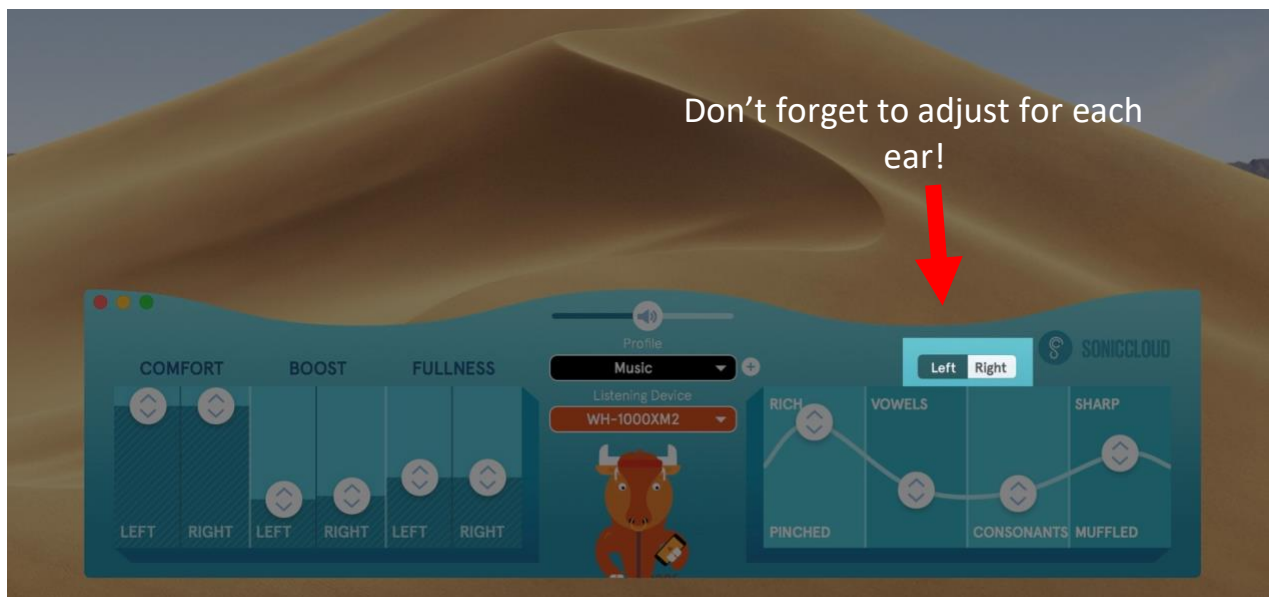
Don’t forget to adjust for each ear!

Profile
Music
Listening Device
WH-1000XM2

Left Right
SONICCLOUD

COMFORT
BOOST
FULLNESS

LEFT RIGHT LEFT RIGHT LEFT RIGHT

RICH
VOWELS
SHARP
PINCHED
CONSONANTS
MUFFLED